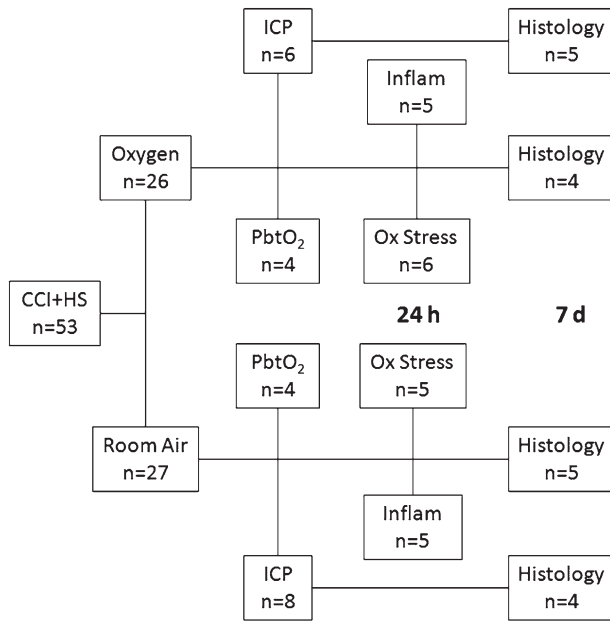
ICP
n=6

Histology
n=5

Inflam
n=5

Oxygen
n=26

Histology
n=4

$PbtO_2$
n=4

Ox Stress
n=6

CCI+HS
n=53

24 h

7 d

$PbtO_2$
n=4

Ox Stress
n=5

Room Air
n=27

Histology
n=5

Inflam
n=5

ICP
n=8

Histology
n=4